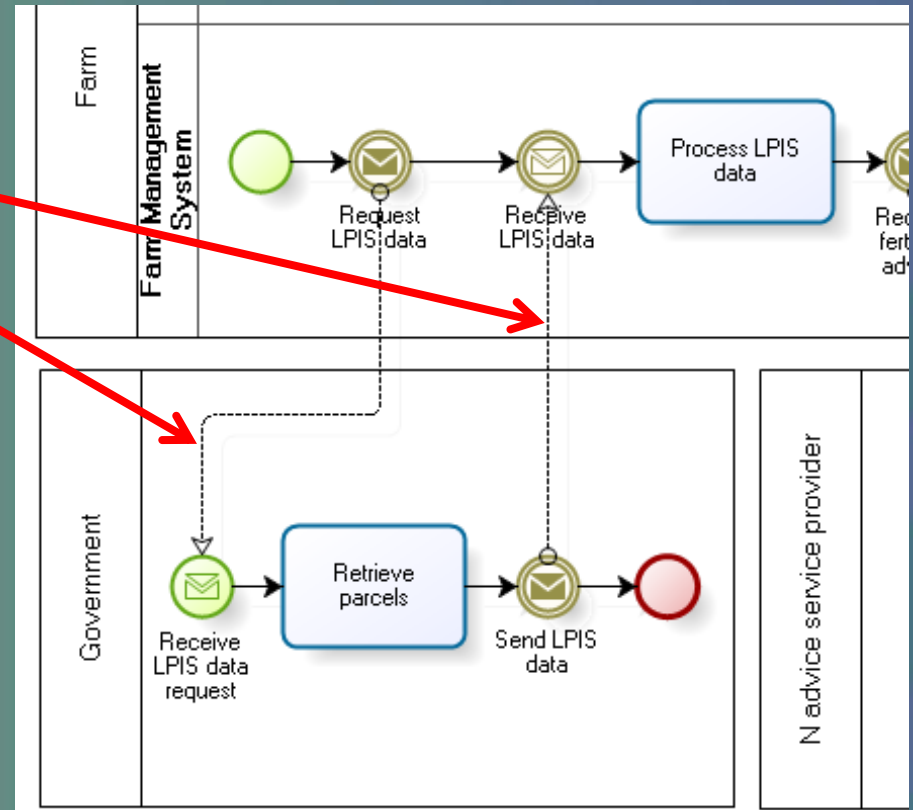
Farm

Farm Management System

Request LPIS data

Receive LPIS data

Process LPIS data

Rec ferti adv

Government

Receive LPIS data request

Retrieve parcels

Send LPIS data

N advice service provider